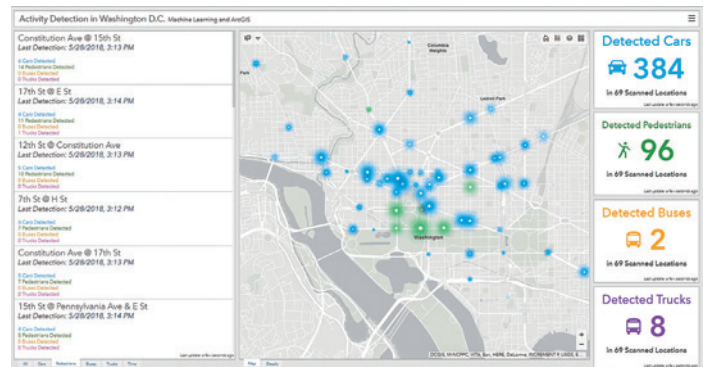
Activity Detection in Washington D.C. Machine Learning and ArcGIS

Constitution Ave @ 15th St
Last Detection: 5/28/2018, 3:13 PM
6 Cars Detected
16 Pedestrians Detected
0 Buses Detected
0 Trucks Detected

17th St @ E St
Last Detection: 5/28/2018, 3:14 PM
6 Cars Detected
11 Pedestrians Detected
0 Buses Detected
1 Trucks Detected

12th St @ Constitution Ave
Last Detection: 5/28/2018, 3:13 PM
5 Cars Detected
10 Pedestrians Detected
0 Buses Detected
0 Trucks Detected

7th St @ H St
Last Detection: 5/28/2018, 3:12 PM
6 Cars Detected
7 Pedestrians Detected
0 Buses Detected
0 Trucks Detected

Constitution Ave @ 17th St
Last Detection: 5/28/2018, 3:13 PM
5 Cars Detected
7 Pedestrians Detected
0 Buses Detected
0 Trucks Detected

15th St @ Pennsylvania Ave & E St
Last Detection: 5/28/2018, 3:13 PM
6 Cars Detected
6 Pedestrians Detected
0 Buses Detected
0 Trucks Detected

All Cars Pedestrians Buses Trucks Time

Columbia Heights
Ledroit Park
Washington

Map Details

Esri, HERE, DeLorme, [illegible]

Detected Cars
384
in 69 Scanned Locations

Detected Pedestrians
96
in 69 Scanned Locations

Detected Buses
2
in 69 Scanned Locations

Detected Trucks
8
in 69 Scanned Locations